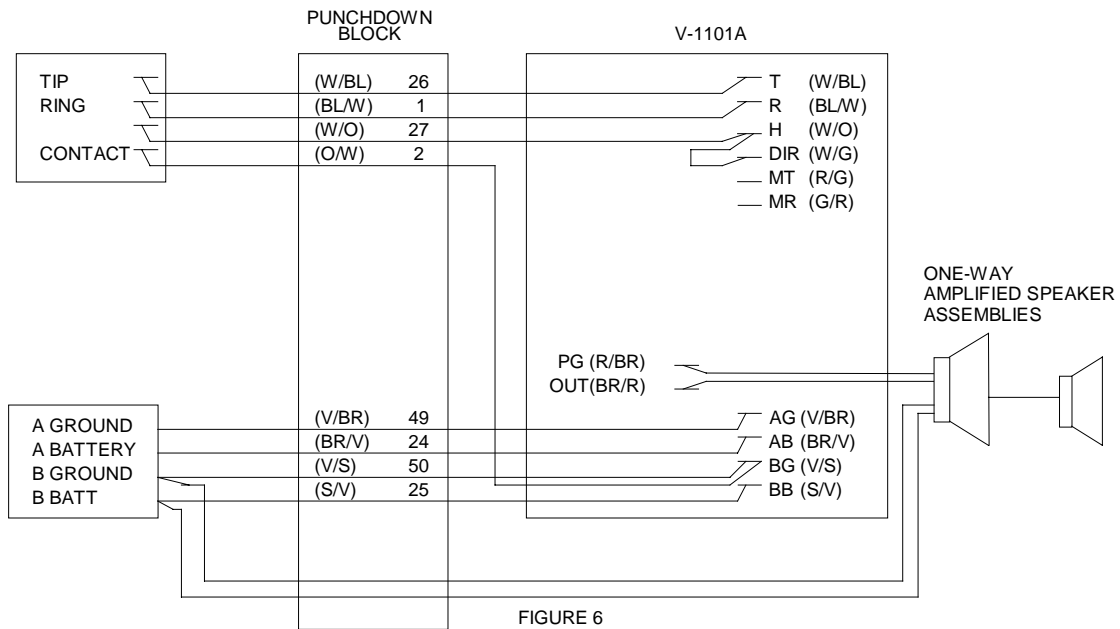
PUNCHDOWN BLOCK

V-1101A

TIP
RING
CONTACT

(W/BL) 26
(BL/W) 1
(W/O) 27
(O/W) 2

T (W/BL)
R (BL/W)
H (W/O)
DIR (W/G)
MT (R/G)
MR (G/R)

ONE-WAY AMPLIFIED SPEAKER ASSEMBLIES

PG (R/BR)
OUT(BR/R)

A GROUND
A BATTERY
B GROUND
B BATT

(V/BR) 49
(BR/V) 24
(V/S) 50
(S/V) 25

AG (V/BR)
AB (BR/V)
BG (V/S)
BB (S/V)

FIGURE 6